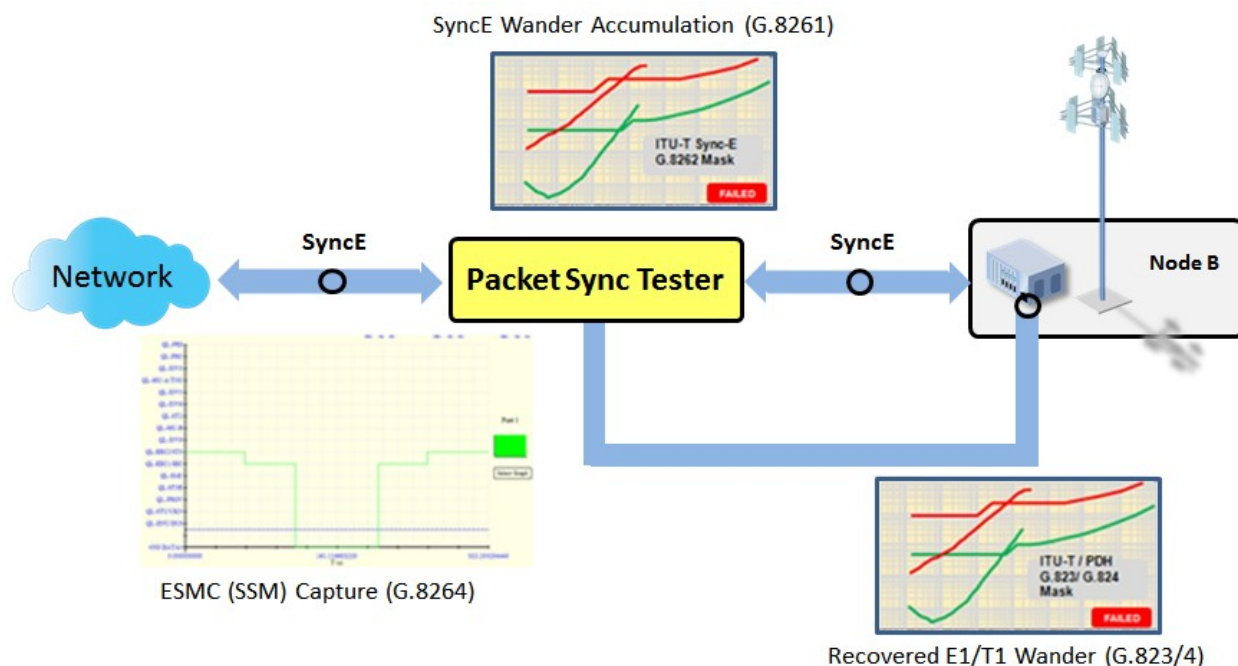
SyncE Wander Accumulation (G.8261)

ITU-T Sync-E G.8262 Mask

FAILED

Network

SyncE

Packet Sync Tester

SyncE

Node B

ESMC (SSM) Capture (G.8264)

ITU-T / PDH G.823/ G.824 Mask

FAILED

Recovered E1/T1 Wander (G.823/4)